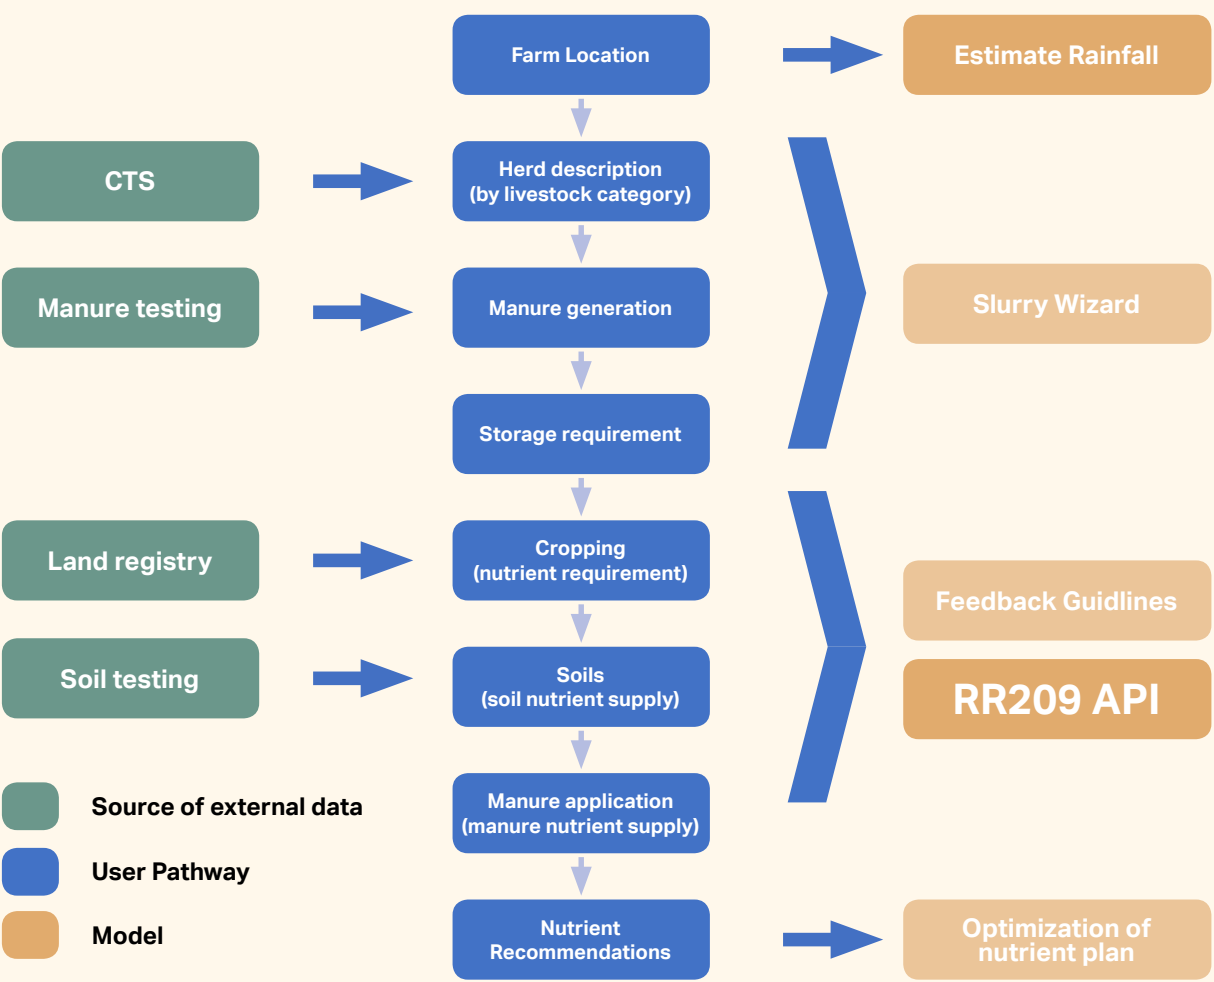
Farm Location

Estimate Rainfall

CTS

Herd description (by livestock category)

Manure testing

Manure generation

Slurry Wizard

Storage requirement

Land registry

Cropping (nutrient requirement)

Feedback Guidlines

Soil testing

Soils (soil nutrient supply)

RR209 API

Manure application (manure nutrient supply)

Source of external data

User Pathway

Model

Nutrient Recommendations

Optimization of nutrient plan